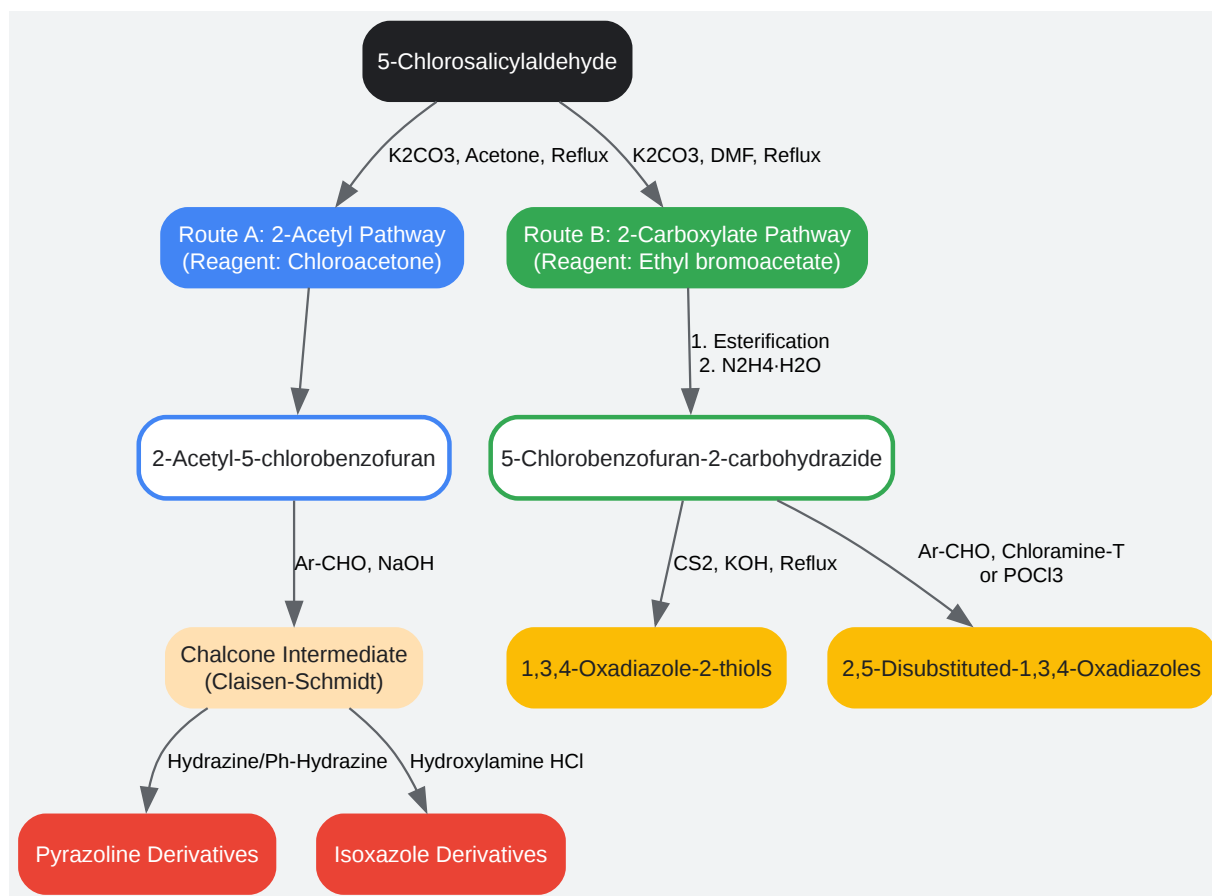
5-Chlorosalicylaldehyde

K2CO3, Acetone, Reflux

K2CO3, DMF, Reflux

Route A: 2-Acetyl Pathway
(Reagent: Chloroacetone)

Route B: 2-Carboxylate Pathway
(Reagent: Ethyl bromoacetate)

1. Esterification
2. N2H4·H2O

2-Acetyl-5-chlorobenzofuran

5-Chlorobenzofuran-2-carbohydrazide

Ar-CHO, NaOH

CS2, KOH, Reflux

Ar-CHO, Chloramine-T
or POCl3

Chalcone Intermediate
(Claisen-Schmidt)

1,3,4-Oxadiazole-2-thiols

2,5-Disubstituted-1,3,4-Oxadiazoles

Hydrazine/Ph-Hydrazine

Hydroxylamine HCl

Pyrazoline Derivatives

Isoxazole Derivatives